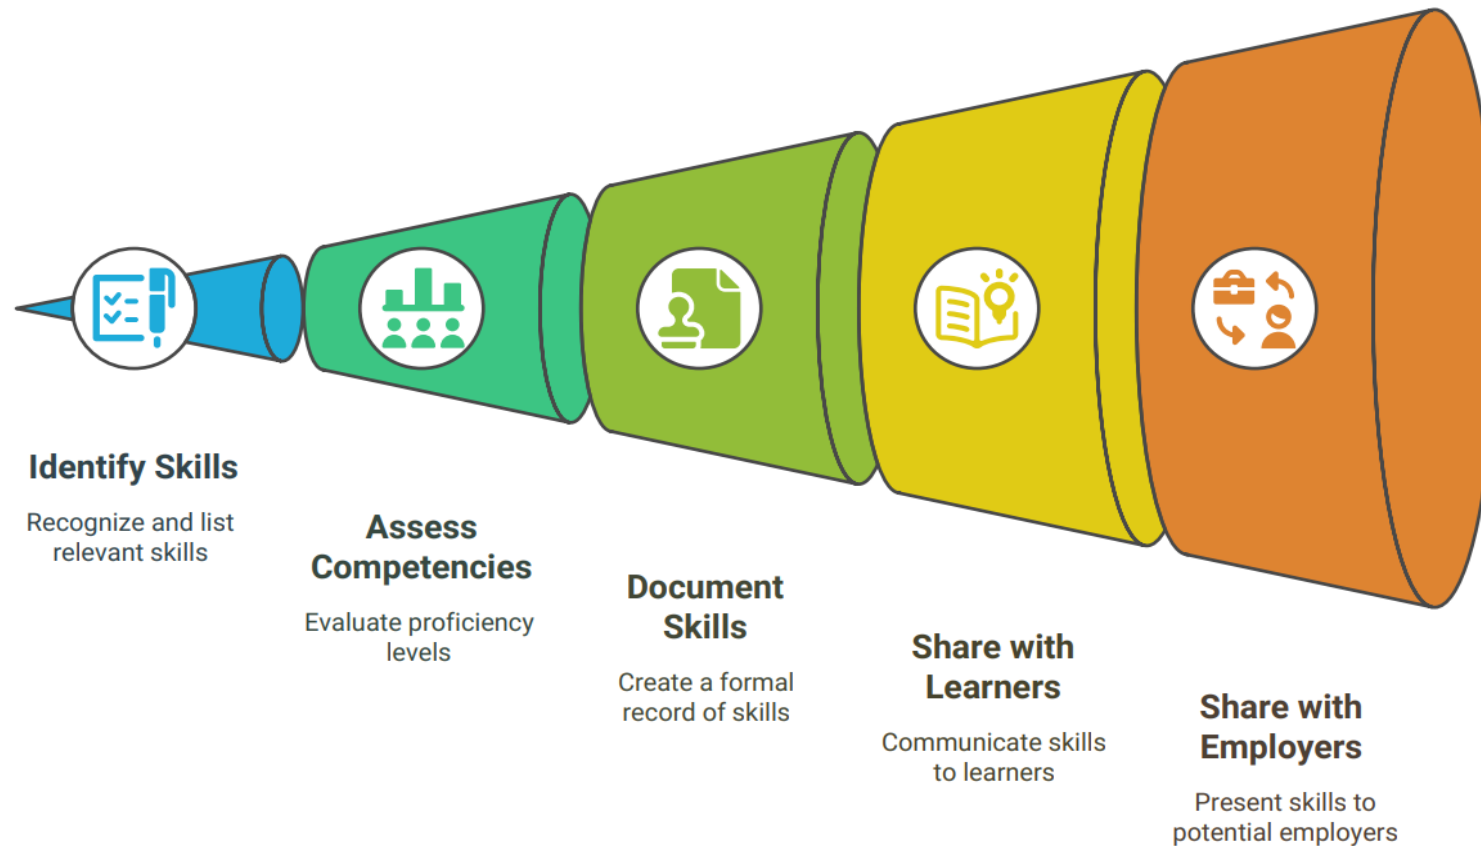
Identify Skills

Recognize and list relevant skills

Assess Competencies

Evaluate proficiency levels

Document Skills

Create a formal record of skills

Share with Learners

Communicate skills to learners

Share with Employers

Present skills to potential employers